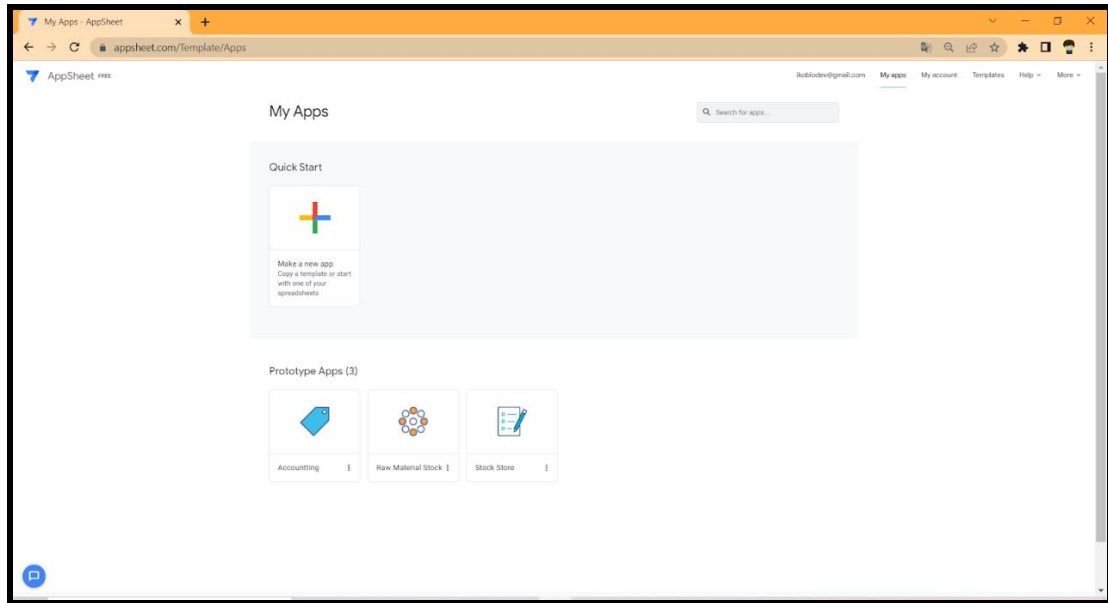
My Apps - AppSheet

appsheet.com/Template/Apps

AppSheet FREE

ikoblodev@gmail.com My apps My account Templates Help More

My Apps

Search for apps...

Quick Start

Make a new app
Copy a template or start with one of your spreadsheets

Prototype Apps (3)

Accountting

Raw Material Stock

Stock Store